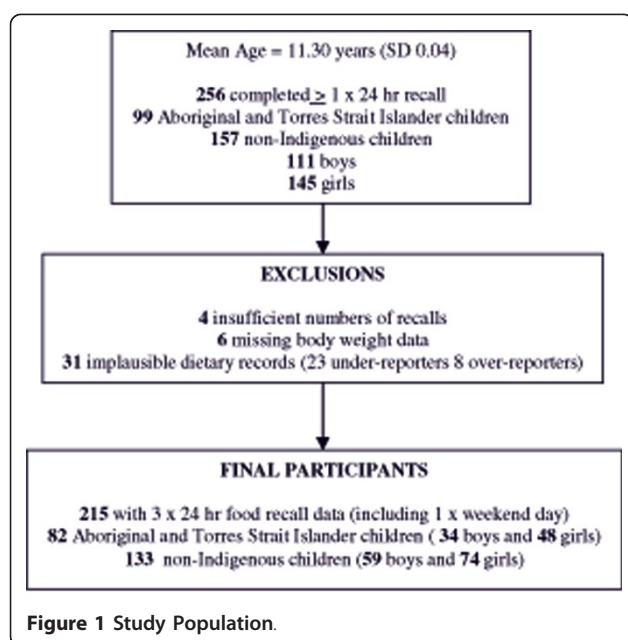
Mean Age = 11.30 years (SD 0.04)

**256** completed $\geq$ 1 x 24 hr recall
**99** Aboriginal and Torres Strait Islander children
**157** non-Indigenous children
**111** boys
**145** girls

**EXCLUSIONS**

**4** insufficient numbers of recalls
**6** missing body weight data
**31** implausible dietary records (23 under-reporters 8 over-reporters)

**FINAL PARTICIPANTS**

**215** with 3 x 24 hr food recall data (including 1 x weekend day)
**82** Aboriginal and Torres Strait Islander children ( **34** boys and **48** girls)
**133** non-Indigenous children (**59** boys and **74** girls)

**Figure 1 Study Population.**